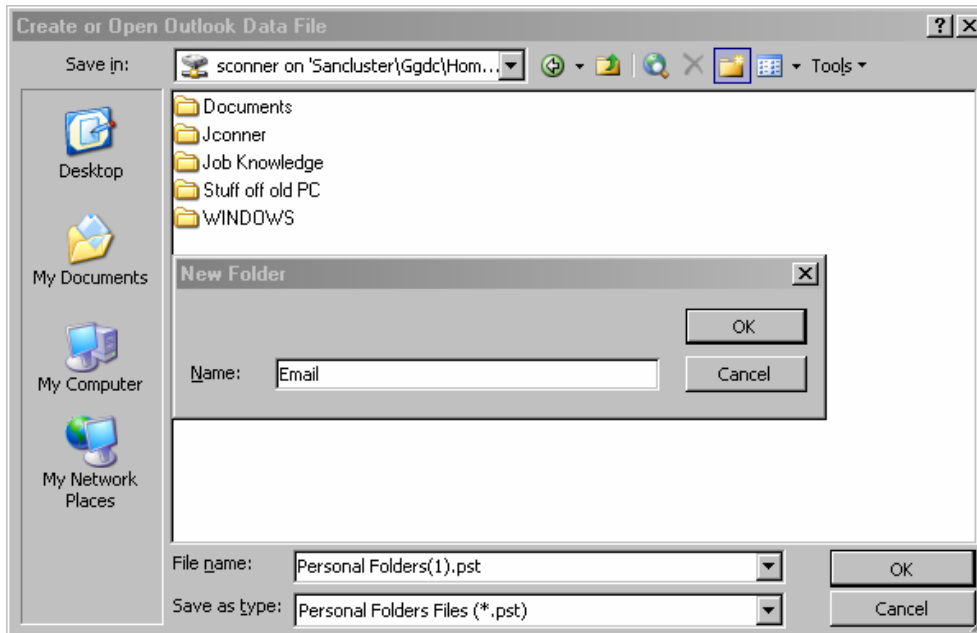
Create or Open Outlook Data File
?
X
Save in:
sconner on 'Sancluster\Ggdc\Hom...
Tools

Desktop
My Documents
My Computer
My Network Places

Documents
Jconner
Job Knowledge
Stuff off old PC
WINDOWS

New Folder
X
OK
Name:
Email
Cancel

File name:
Personal Folders(1).pst
OK
Save as type:
Personal Folders Files (*.pst)
Cancel